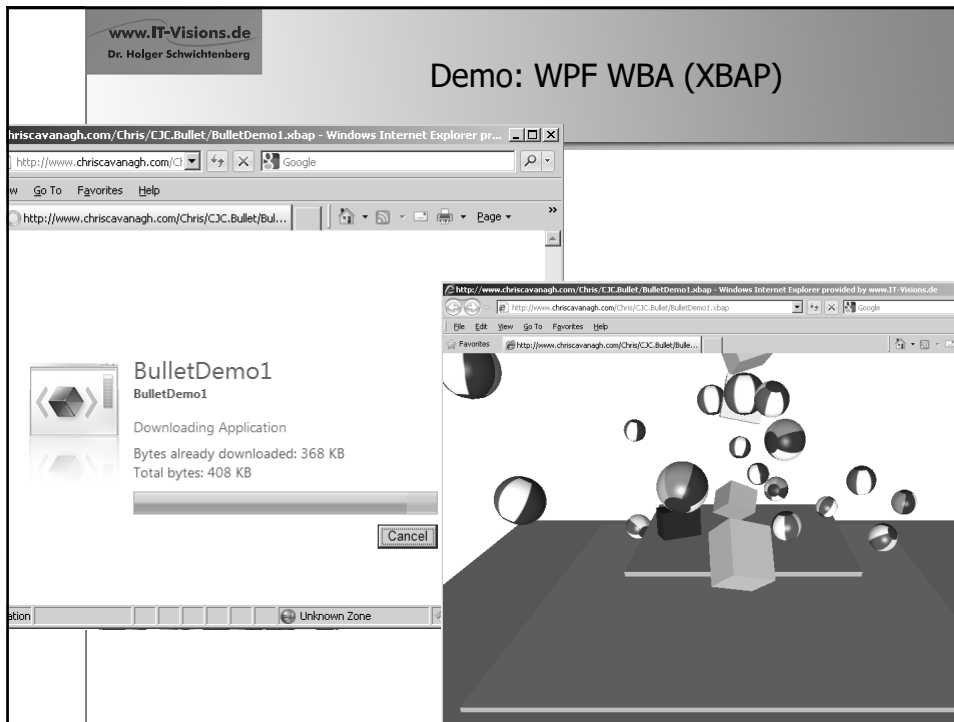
www.IT-Visions.de
Dr. Holger Schwichtenberg

Demo: WPF WBA (XBAP)

hriscavanagh.com/Chris/CJC.Bullet/BulletDemo1.xbap - Windows Internet Explorer pr...

http://www.chriscavanagh.com/Cl

Google

w Go To Favorites Help

http://www.chriscavanagh.com/Chris/CJC.Bullet/Bul...

Page

BulletDemo1
BulletDemo1

Downloading Application

Bytes already downloaded: 368 KB
Total bytes: 408 KB

Cancel

ation

Unknown Zone

http://www.chriscavanagh.com/Chris/CJC.Bullet/BulletDemo1.xbap - Windows Internet Explorer provided by www.IT-Visions.de

http://www.chriscavanagh.com/Chris/CJC.Bullet/BulletDemo1.xbap

Google

File Edit View Go To Favorites Help

Favorites

http://www.chriscavanagh.com/Chris/CJC.Bullet/Bulle...